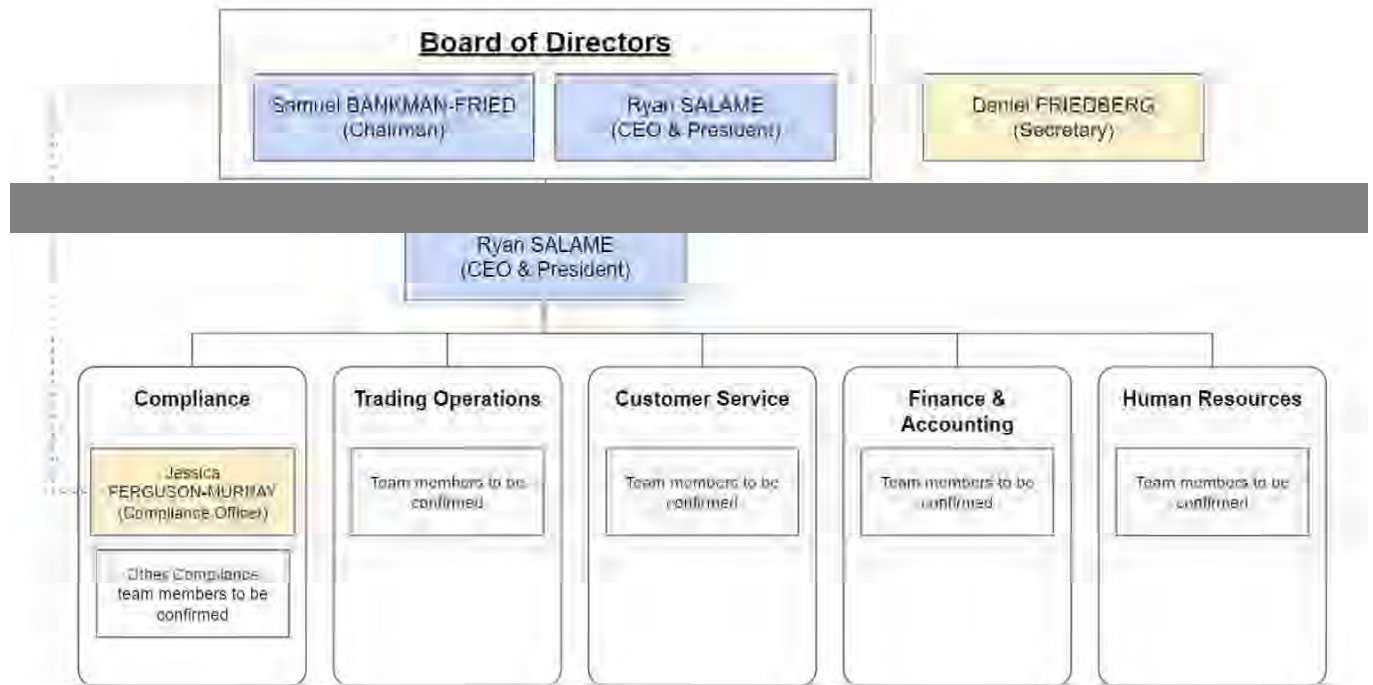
Board of Directors

Samuel BANKMAN-FRIED
(Chairman)

Ryan SALAME
(CEO & President)

Daniel FRIEDBERG
(Secretary)

Ryan SALAME
(CEO & President)

Compliance

Jessica FERGUSON-MURRAY
(Compliance Officer)

Others Compliance team members to be confirmed

Trading Operations

Team members to be confirmed

Customer Service

Team members to be confirmed

Finance & Accounting

Team members to be confirmed

Human Resources

Team members to be confirmed